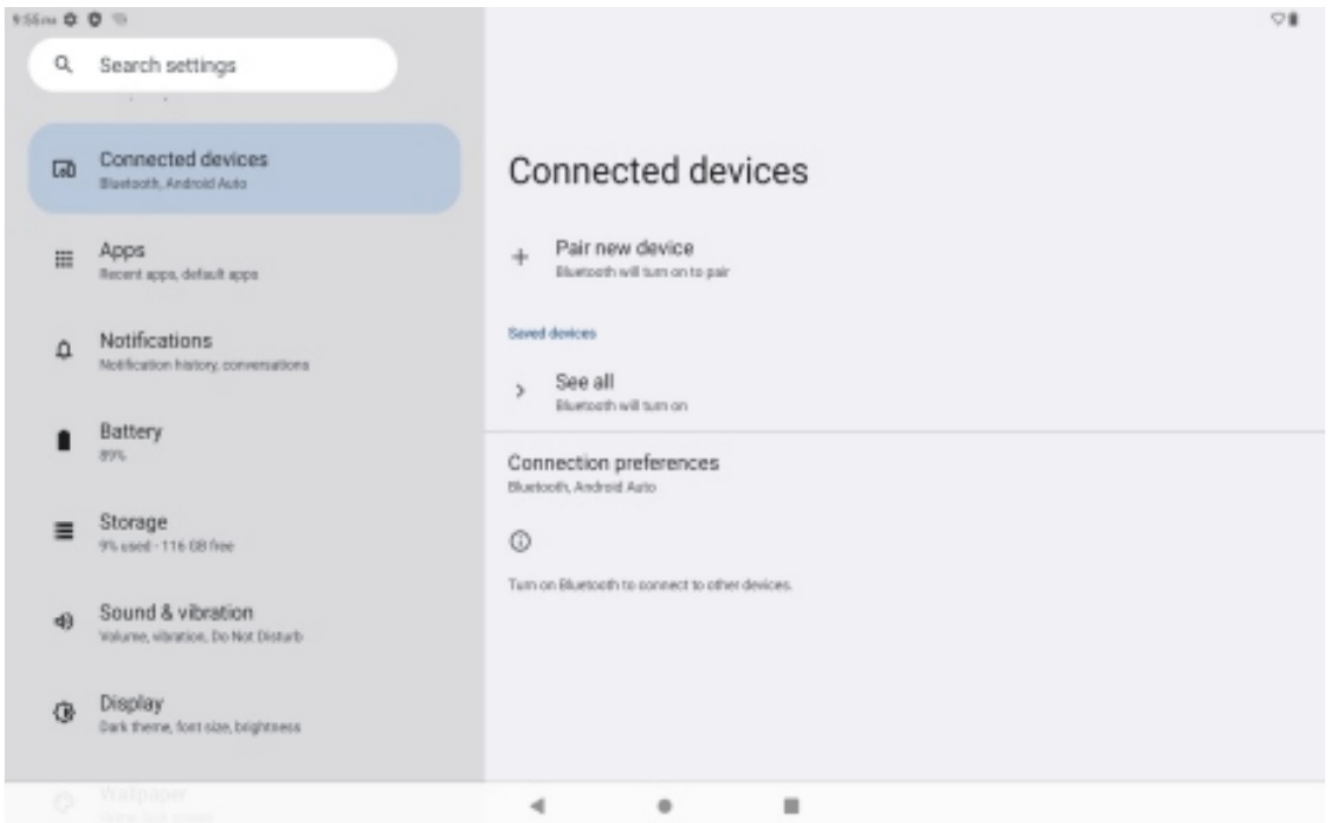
9:55 PM

Search settings

Connected devices
Bluetooth, Android Auto

Apps
Recent apps, default apps

Notifications
Notification history, conversations

Battery
89%

Storage
9% used - 116 GB free

Sound & vibration
Volume, vibration, Do Not Disturb

Display
Dark theme, font size, brightness

Wallpaper
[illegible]

Connected devices

Pair new device
Bluetooth will turn on to pair

Saved devices

See all
Bluetooth will turn on

Connection preferences
Bluetooth, Android Auto

Turn on Bluetooth to connect to other devices.